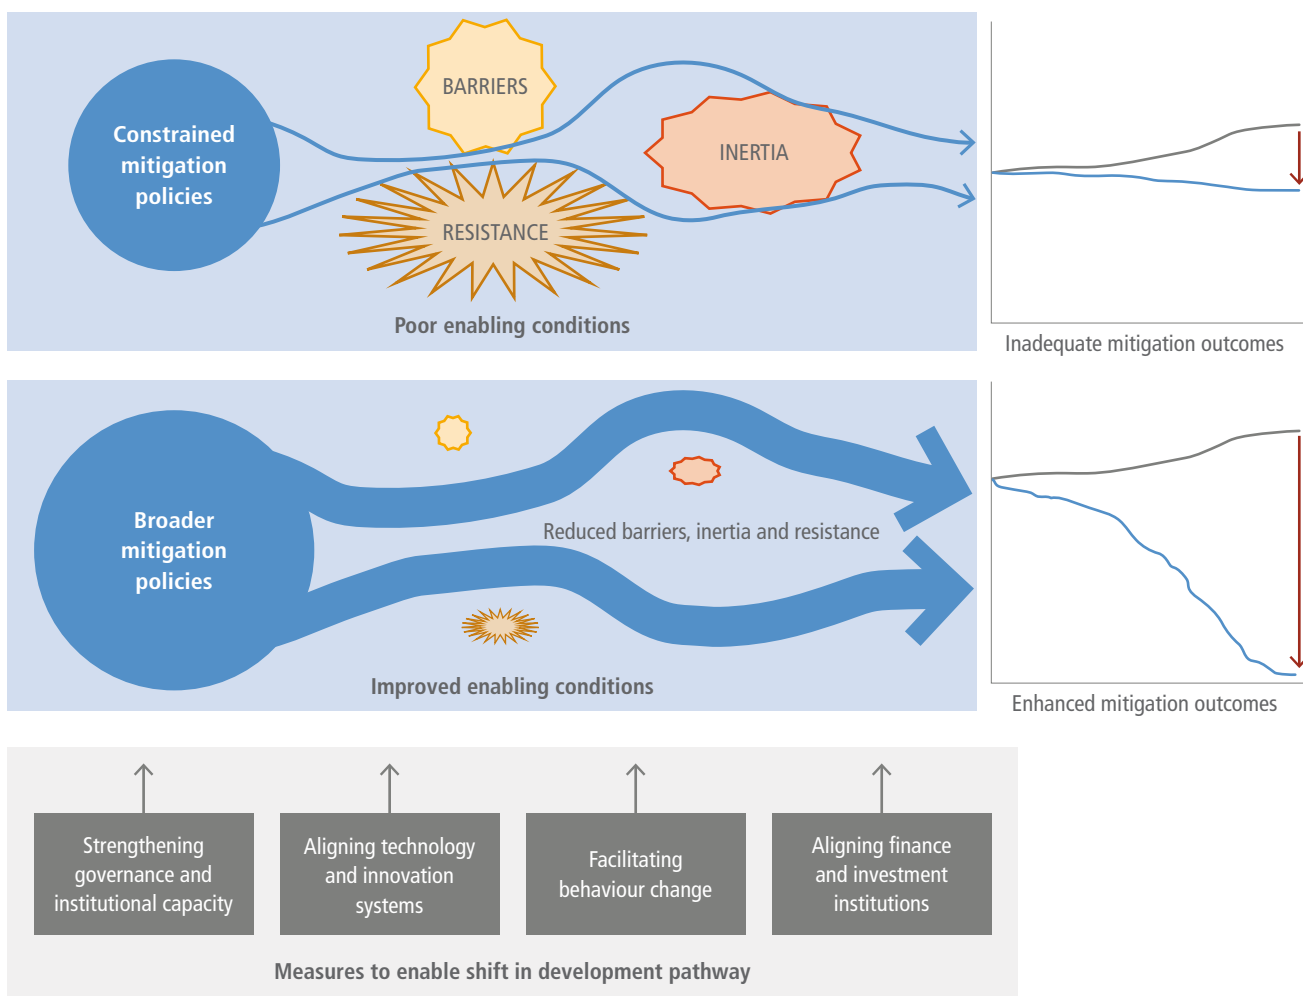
Constrained mitigation policies

BARRIERS

INERTIA

RESISTANCE

Poor enabling conditions

Inadequate mitigation outcomes

Broader mitigation policies

Reduced barriers, inertia and resistance

Improved enabling conditions

Enhanced mitigation outcomes

Strengthening governance and institutional capacity

Aligning technology and innovation systems

Facilitating behaviour change

Aligning finance and investment institutions

Measures to enable shift in development pathway